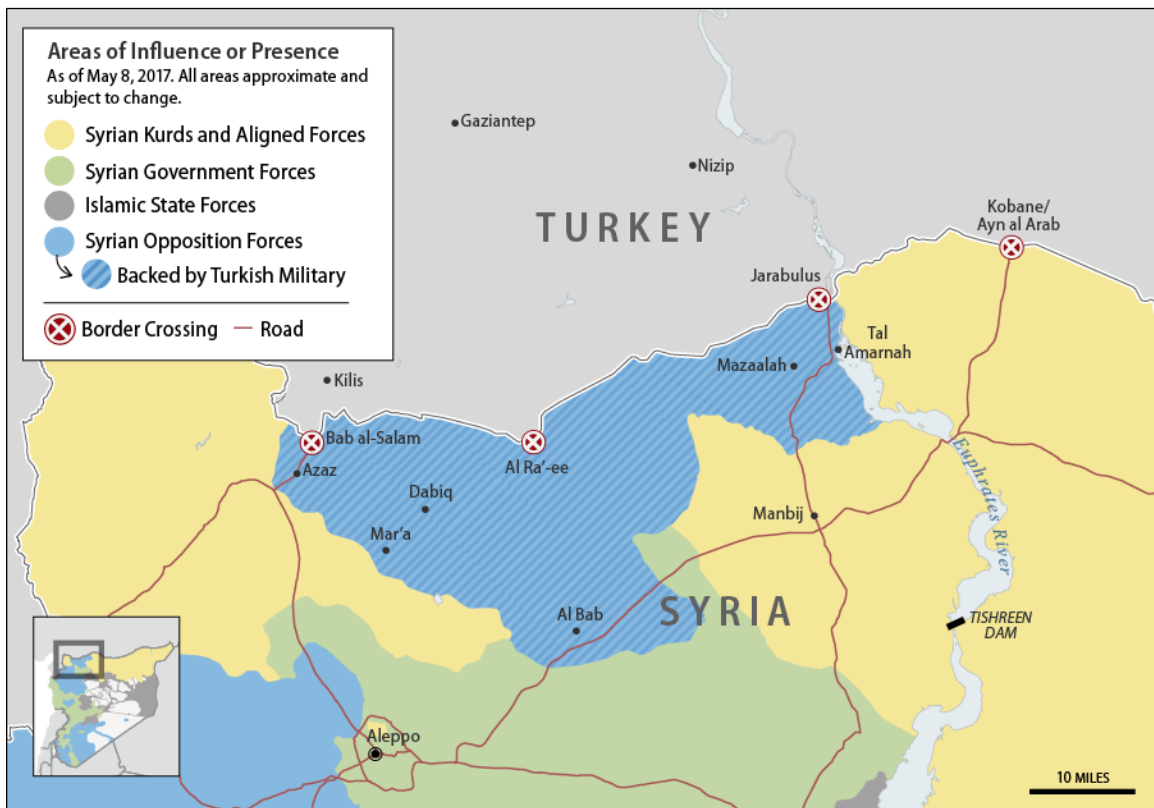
Areas of Influence or Presence
As of May 8, 2017. All areas approximate and subject to change.

Syrian Kurds and Aligned Forces
Syrian Government Forces
Islamic State Forces
Syrian Opposition Forces
Backed by Turkish Military

Border Crossing
Road

Gaziantep
Nizip
TURKEY
Kobane/ Ayn al Arab
Jarabulus
Tal Amarnah
Mazaalah
Kilis
Bab al-Salam
Azaz
Al Ra'-ee
Dabiq
Mar'a
Manbij
Euphrates River
SYRIA
Al Bab
TISHREEN DAM
Aleppo
10 MILES